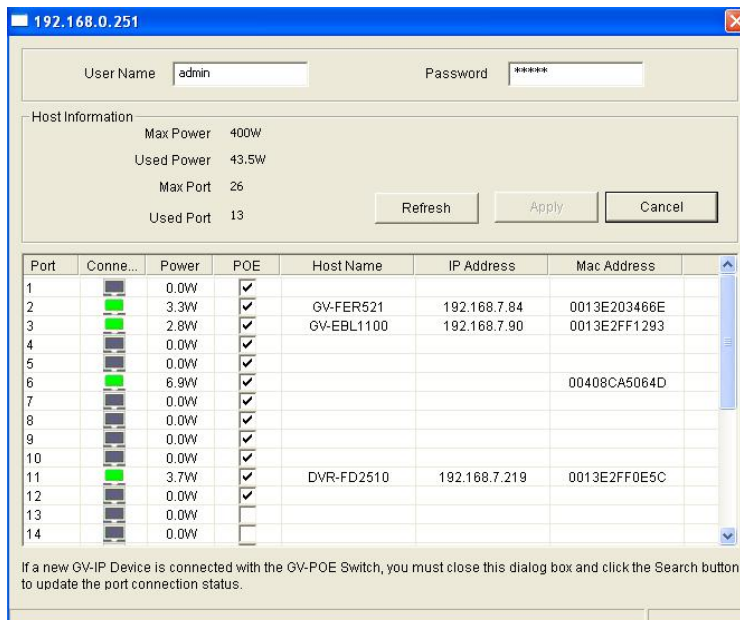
192.168.0.251

User Name admin

Password *****

Host Information

Max Power 400W

Used Power 43.5W

Max Port 26

Used Port 13

Refresh

Apply

Cancel

| Port | Conne... | Power | POE | Host Name | IP Address | Mac Address |
|---|---|---|---|---|---|---|
| 1 | | 0.0W | ✔ | | | |
| 2 | | 3.3W | ✔ | GV-FER521 | 192.168.7.84 | 0013E203466E |
| 3 | | 2.8W | ✔ | GV-EBL1100 | 192.168.7.90 | 0013E2FF1293 |
| 4 | | 0.0W | ✔ | | | |
| 5 | | 0.0W | ✔ | | | |
| 6 | | 6.9W | ✔ | | | 00408CA5064D |
| 7 | | 0.0W | ✔ | | | |
| 8 | | 0.0W | ✔ | | | |
| 9 | | 0.0W | ✔ | | | |
| 10 | | 0.0W | ✔ | | | |
| 11 | | 3.7W | ✔ | DVR-FD2510 | 192.168.7.219 | 0013E2FF0E5C |
| 12 | | 0.0W | ✔ | | | |
| 13 | | 0.0W | | | | |
| 14 | | 0.0W | | | | |

If a new GV-IP Device is connected with the GV-POE Switch, you must close this dialog box and click the Search button to update the port connection status.